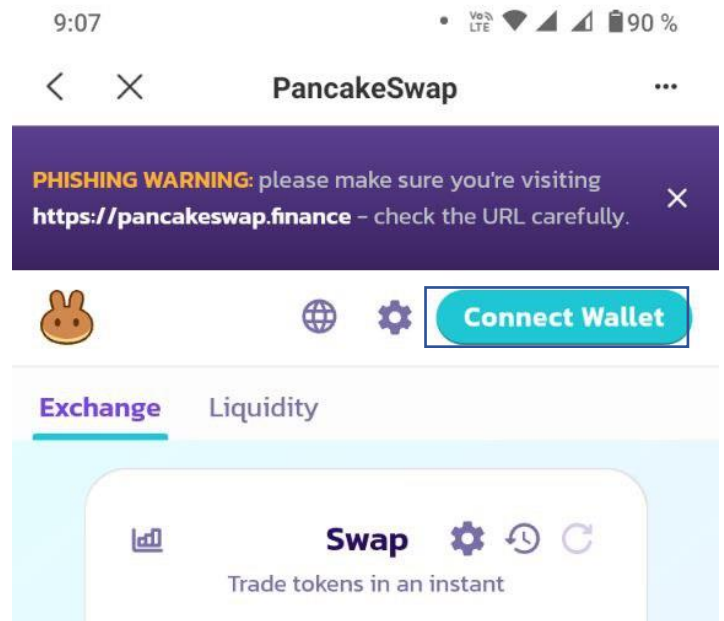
9:07

Vo LTE 90 %

PancakeSwap

PHISHING WARNING: please make sure you're visiting https://pancakeswap.finance - check the URL carefully.

Connect Wallet

Exchange Liquidity

Swap

Trade tokens in an instant